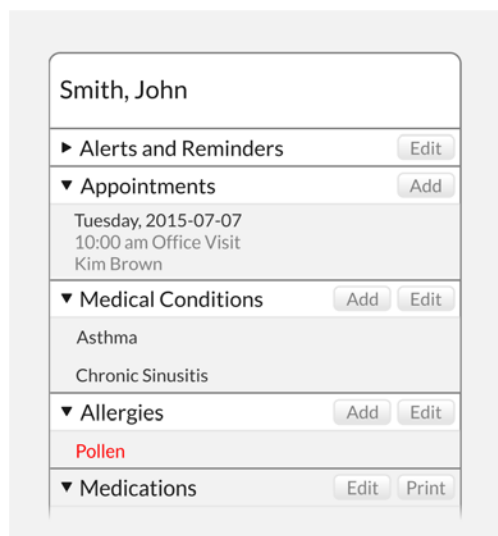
Smith, John

▸ Alerts and Reminders Edit

▾ Appointments Add

Tuesday, 2015-07-07
10:00 am Office Visit
Kim Brown

▾ Medical Conditions Add Edit

Asthma

Chronic Sinusitis

▾ Allergies Add Edit

Pollen

▾ Medications Edit Print